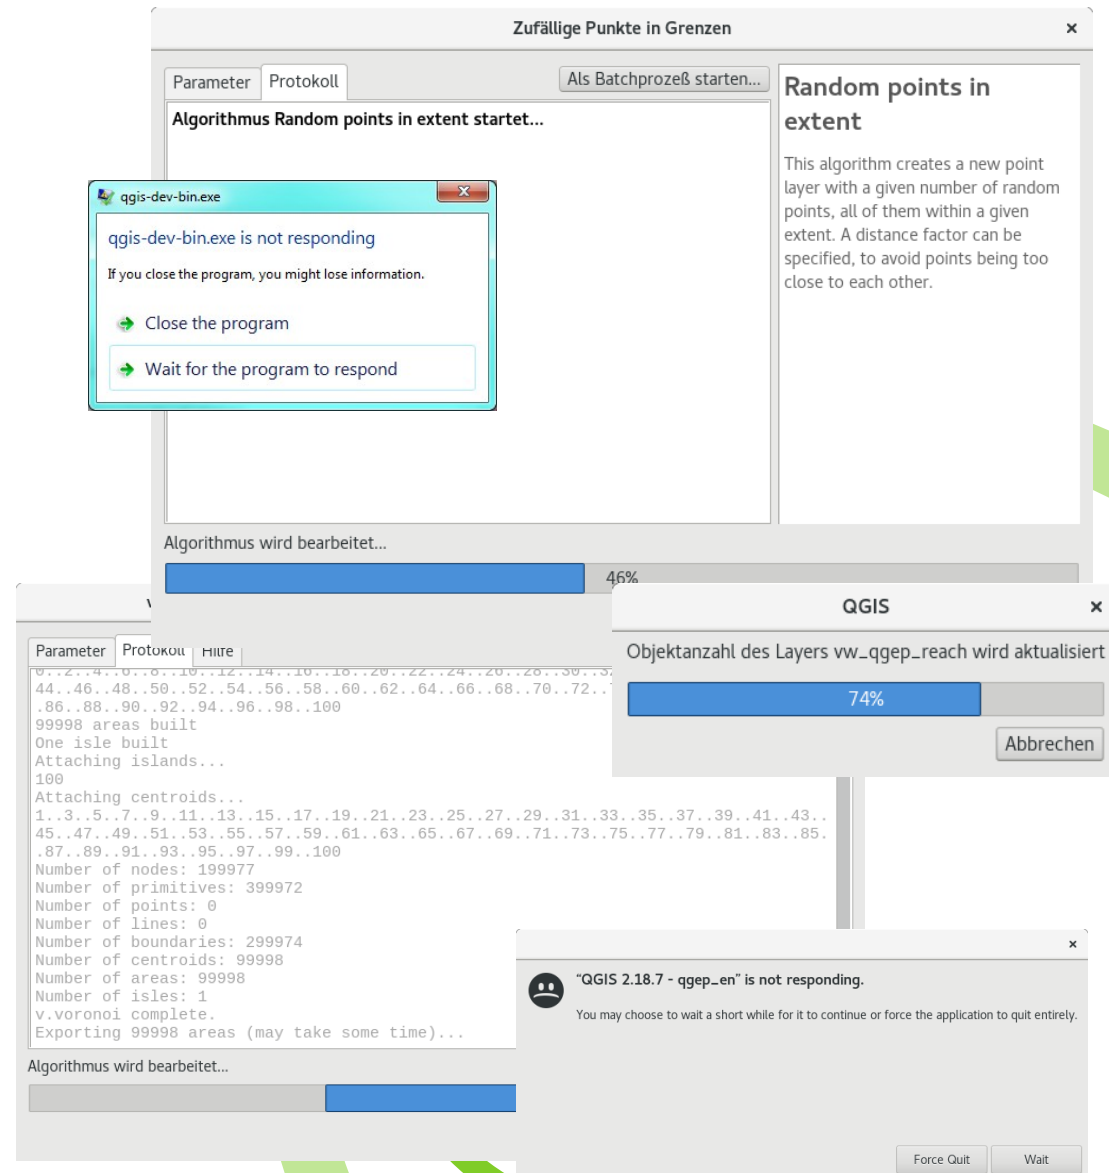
Zufällige Punkte in Grenzen

×

Parameter

Protokoll

Als Batchprozeß starten...

Algorithmus Random points in extent startet...

Random points in extent

This algorithm creates a new point layer with a given number of random points, all of them within a given extent. A distance factor can be specified, to avoid points being too close to each other.

qgis-dev-bin.exe

qgis-dev-bin.exe is not responding

If you close the program, you might lose information.

Close the program

Wait for the program to respond

Algorithmus wird bearbeitet...

46%

Parameter

Protokoll

Hilfe

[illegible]
44..46..48..50..52..54..56..58..60..62..64..66..68..70..72..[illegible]
.86..88..90..92..94..96..98..100
99998 areas built
One isle built
Attaching islands...
100
Attaching centroids...
1..3..5..7..9..11..13..15..17..19..21..23..25..27..29..31..33..35..37..39..41..43..
45..47..49..51..53..55..57..59..61..63..65..67..69..71..73..75..77..79..81..83..85.
.87..89..91..93..95..97..99..100
Number of nodes: 199977
Number of primitives: 399972
Number of points: 0
Number of lines: 0
Number of boundaries: 299974
Number of centroids: 99998
Number of areas: 99998
Number of isles: 1
v.voronoi complete.
Exporting 99998 areas (may take some time)...

Algorithmus wird bearbeitet...

QGIS

×

Objektanzahl des Layers vw_qgep_reach wird aktualisiert

74%

Abbrechen

×

"QGIS 2.18.7 - qgep_en" is not responding.

You may choose to wait a short while for it to continue or force the application to quit entirely.

Force Quit

Wait